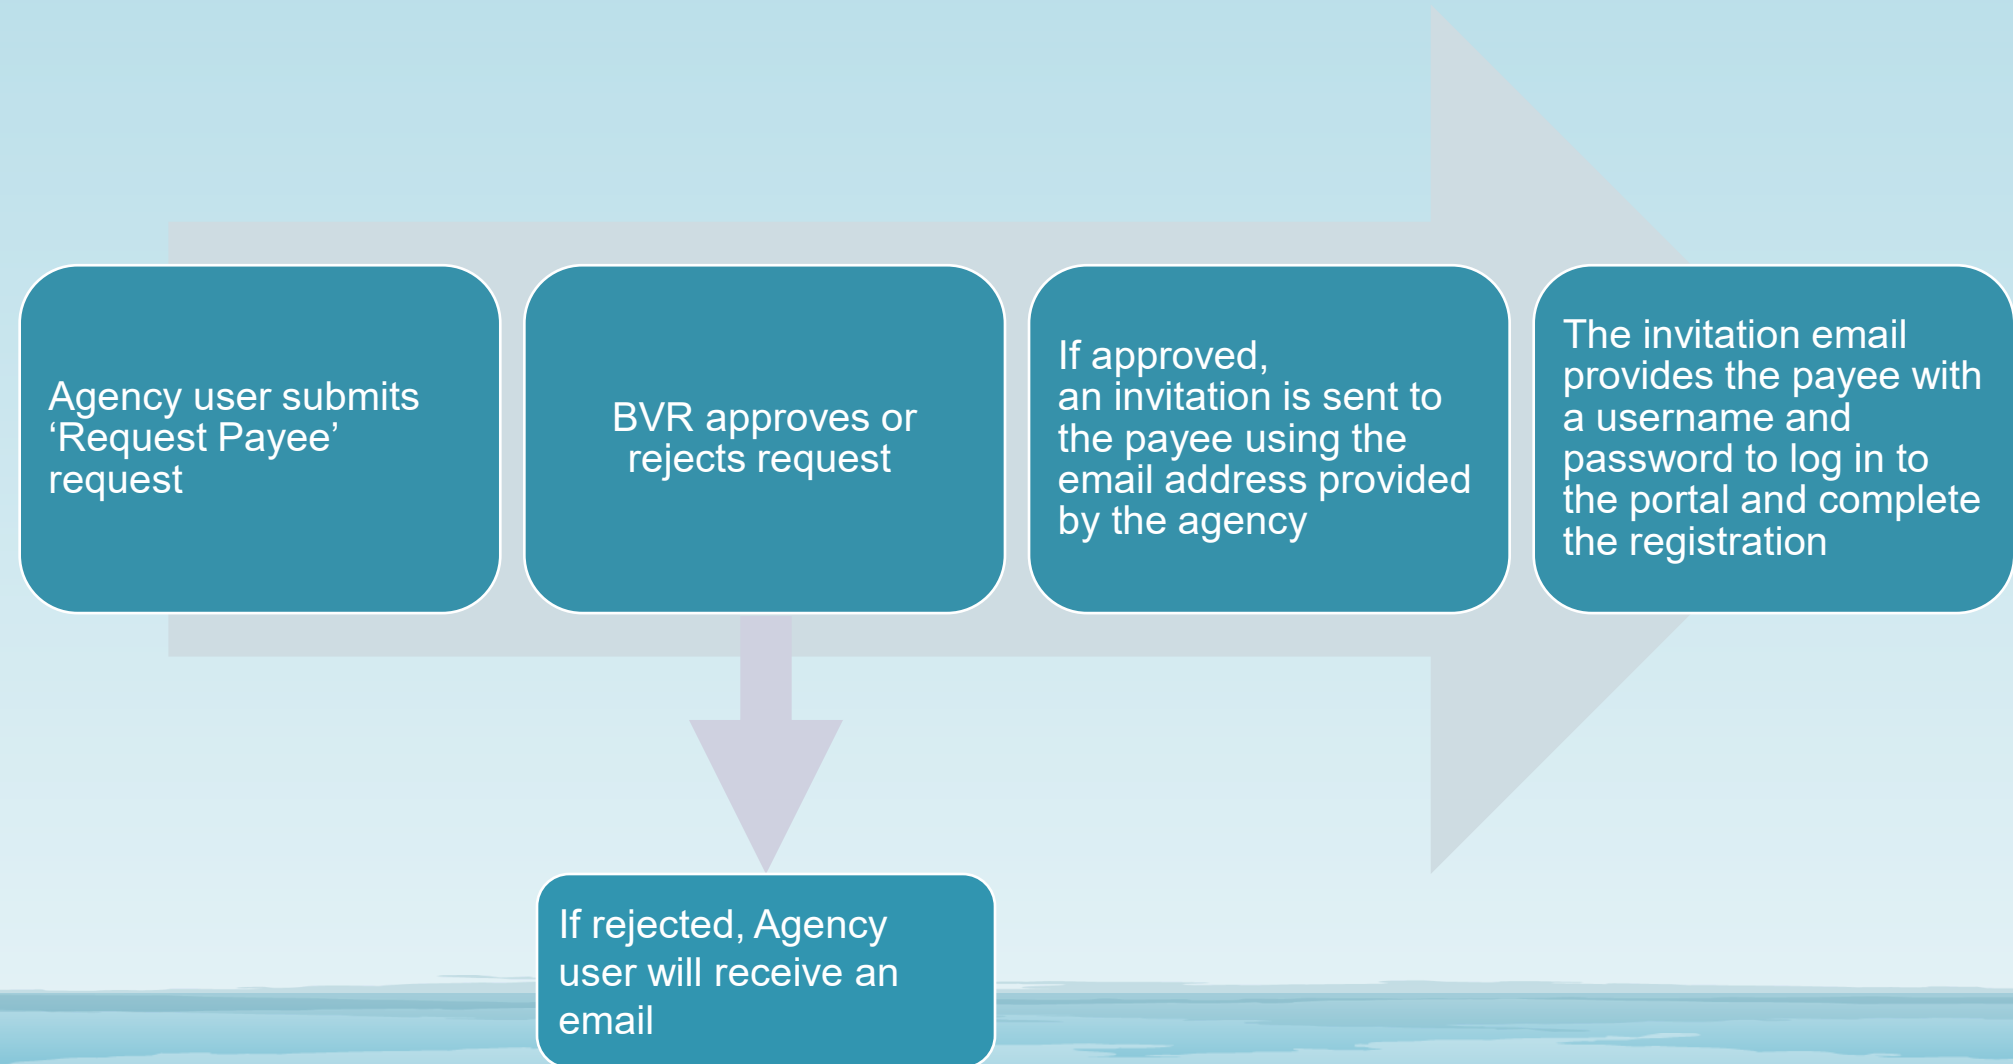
Agency user submits ‘Request Payee’ request

BVR approves or rejects request

If approved,
an invitation is sent to the payee using the email address provided by the agency

The invitation email provides the payee with a username and password to log in to the portal and complete the registration

If rejected, Agency user will receive an email